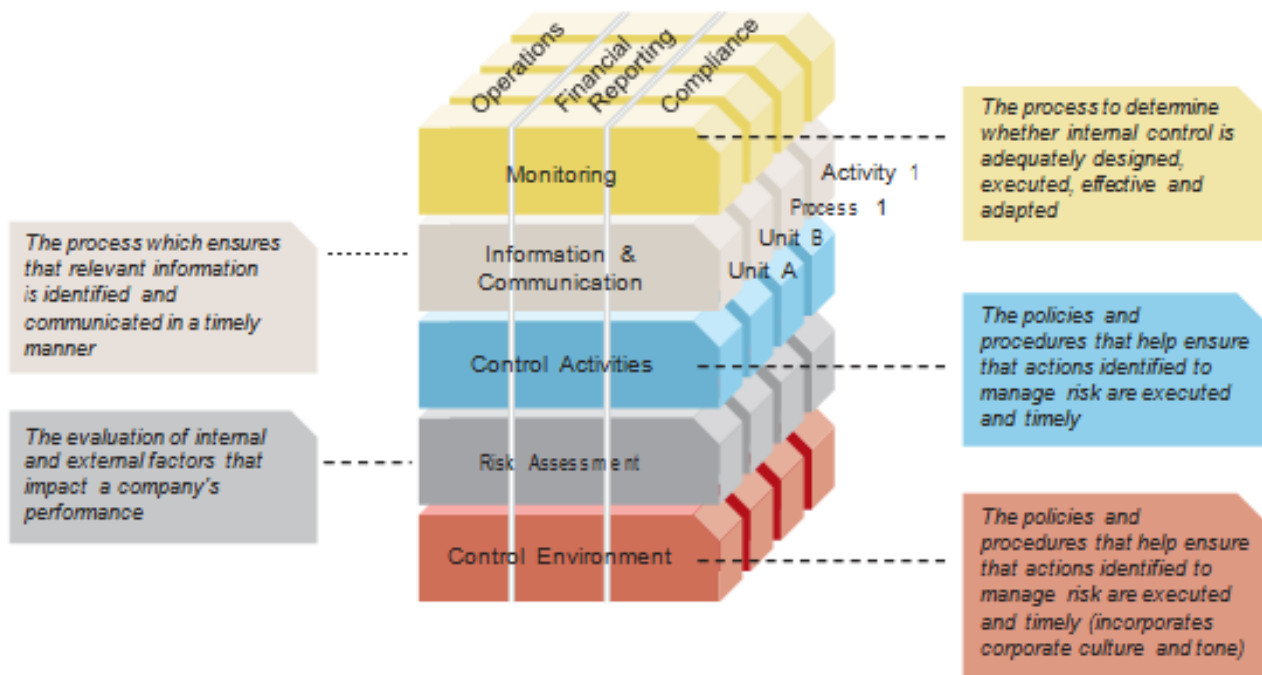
Operations
Financial Reporting
Compliance

Monitoring
Information & Communication
Control Activities
Risk Assessment
Control Environment

Activity 1
Process 1
Unit B
Unit A

The process to determine whether internal control is adequately designed, executed, effective and adapted

The process which ensures that relevant information is identified and communicated in a timely manner

The policies and procedures that help ensure that actions identified to manage risk are executed and timely

The evaluation of internal and external factors that impact a company's performance

The policies and procedures that help ensure that actions identified to manage risk are executed and timely (incorporates corporate culture and tone)